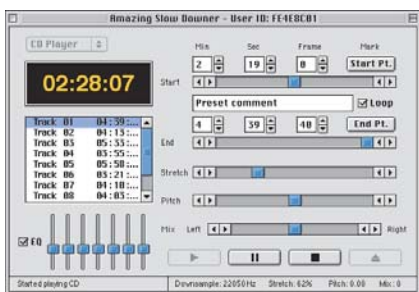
Amazing Slow Downer - User ID: FE4E8C81

CD Player

02:28:07

| Track 01 | 04:39:... |
|---|---|
| Track 02 | 04:15:... |
| Track 03 | 05:55:... |
| Track 04 | 03:55:... |
| Track 05 | 05:50:... |
| Track 06 | 03:21:... |
| Track 07 | 04:10:... |
| Track 08 | 04:03:... |

EQ

Min Sec Frame Mark

2 19 0 Start Pt.

Start

Preset comment

Loop

4 39 40 End Pt.

End

Stretch

Pitch

Mix Left Right

Started playing CD Downsample: 22050Hz Stretch: 62% Pitch: 0.00 Mix: 0